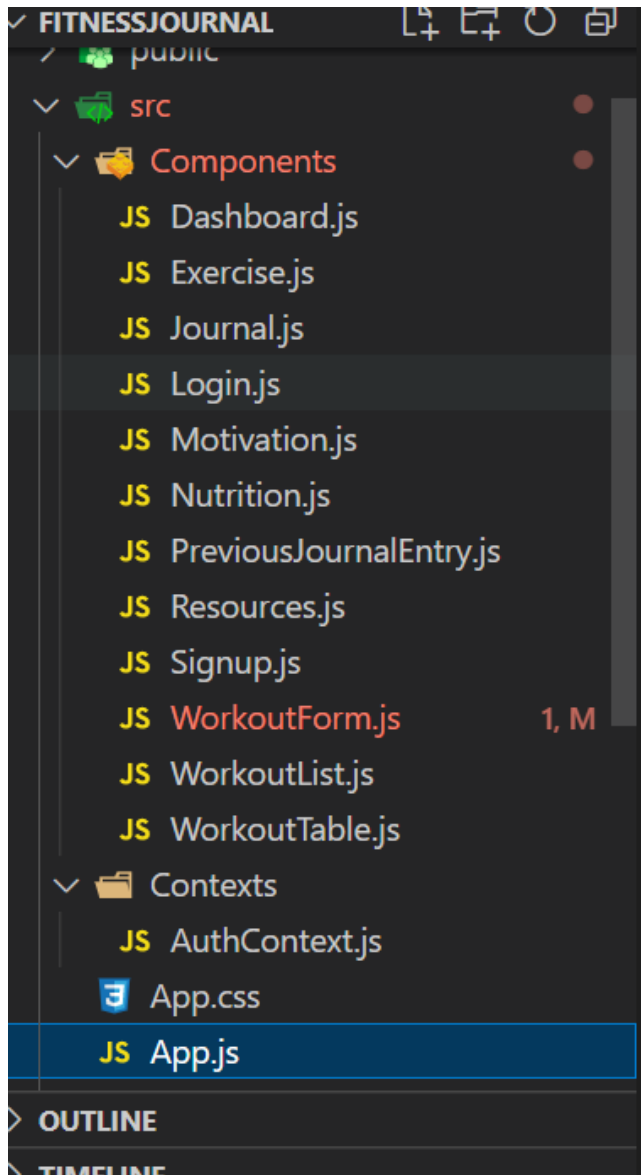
FITNESSJOURNAL
public
src
Components
JS Dashboard.js
JS Exercise.js
JS Journal.js
JS Login.js
JS Motivation.js
JS Nutrition.js
JS PreviousJournalEntry.js
JS Resources.js
JS Signup.js
JS WorkoutForm.js 1, M
JS WorkoutList.js
JS WorkoutTable.js
Contexts
JS AuthContext.js
App.css
JS App.js
OUTLINE
TIMELINE